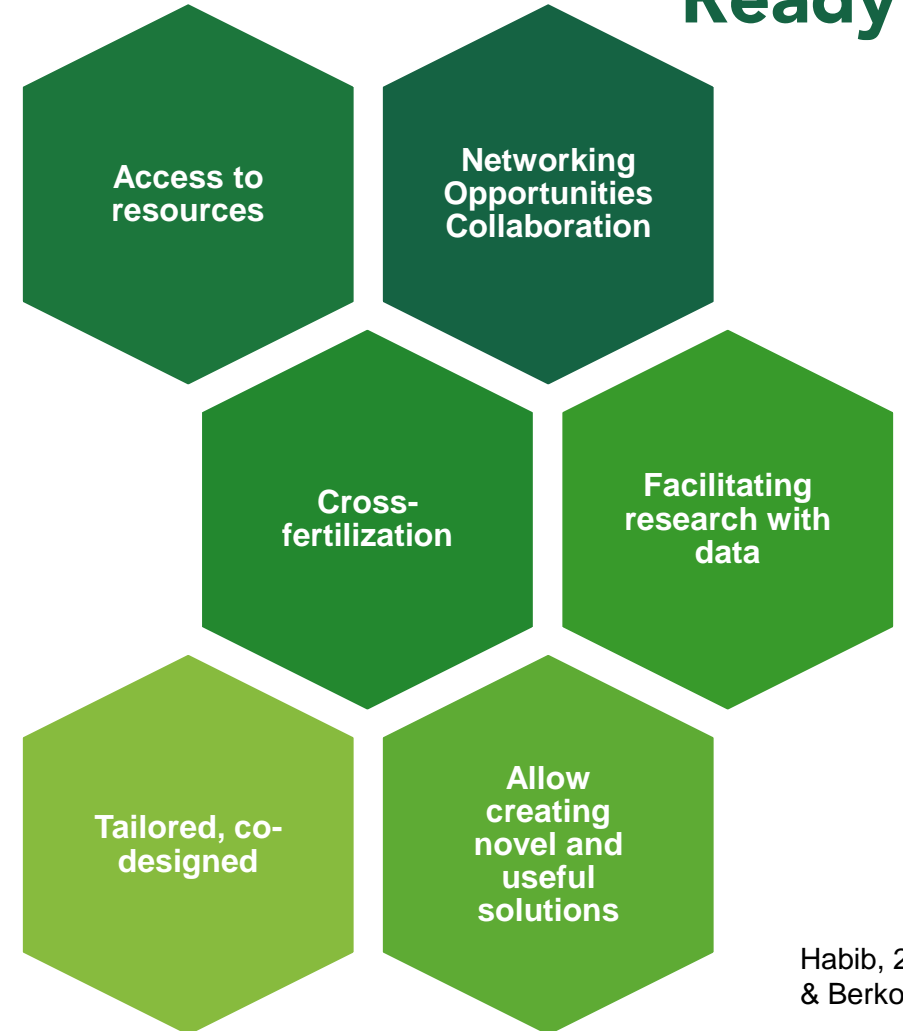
Ready

Access to resources

Networking Opportunities Collaboration

Cross-fertilization

Facilitating research with data

Tailored, co-designed

Allow creating novel and useful solutions

Habib, 2
& Berko